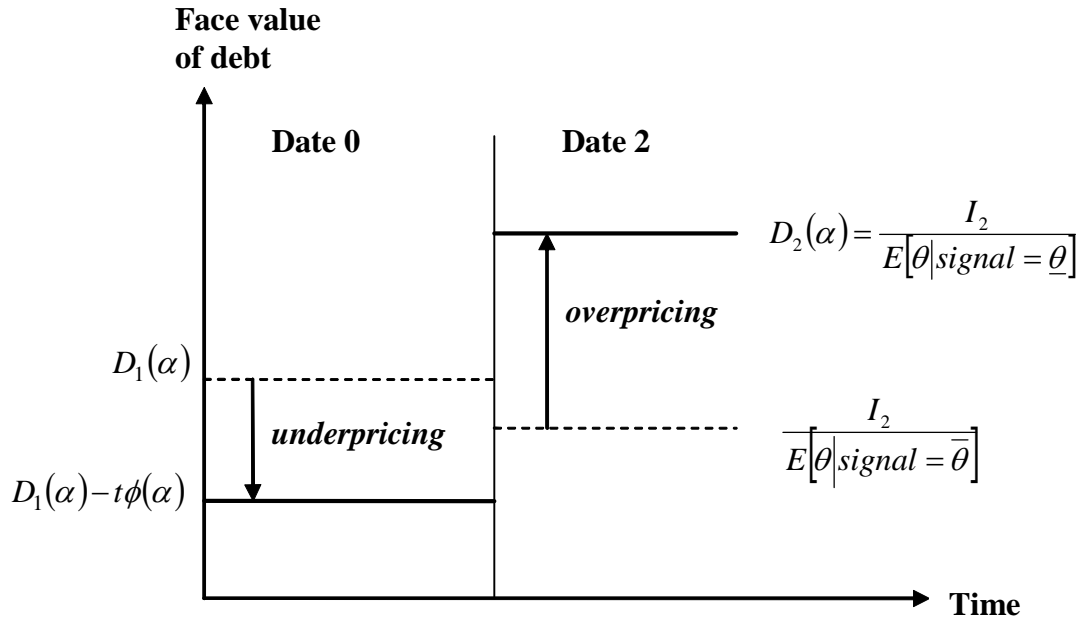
Face value of debt

Date 0

Date 2

$D_2(\alpha) = \frac{I_2}{E[\theta | signal = \underline{\theta}]}$

overpricing

$D_1(\alpha)$

underpricing

$\frac{I_2}{E[\theta | signal = \overline{\theta}]}$

$D_1(\alpha) - t\phi(\alpha)$

Time